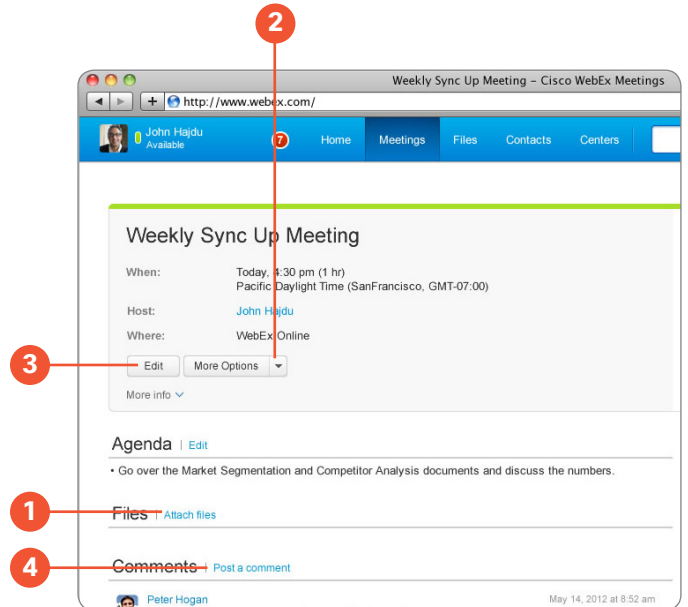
2

Weekly Sync Up Meeting – Cisco WebEx Meetings

http://www.webex.com/

John Hajdu
Available

7

Home | Meetings | Files | Contacts | Centers

Weekly Sync Up Meeting

When: Today, 4:30 pm (1 hr)
Pacific Daylight Time (SanFrancisco, GMT-07:00)

Host: John Hajdu

Where: WebEx Online

3

Edit | More Options

More info

Agenda | Edit

• Go over the Market Segmentation and Competitor Analysis documents and discuss the numbers.

1

Files | Attach files

4

Comments | Post a comment

Peter Hogan

May 14, 2012 at 8:52 am